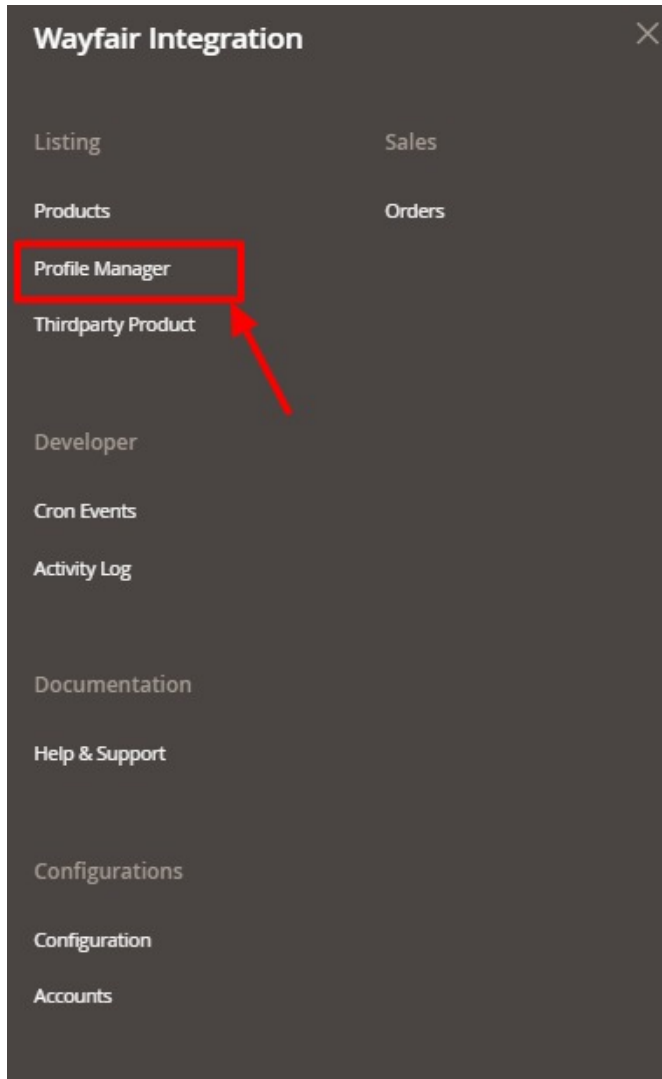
Wayfair Integration

Listing

Products

Profile Manager

Thirdparty Product

Sales

Orders

Developer

Cron Events

Activity Log

Documentation

Help & Support

Configurations

Configuration

Accounts